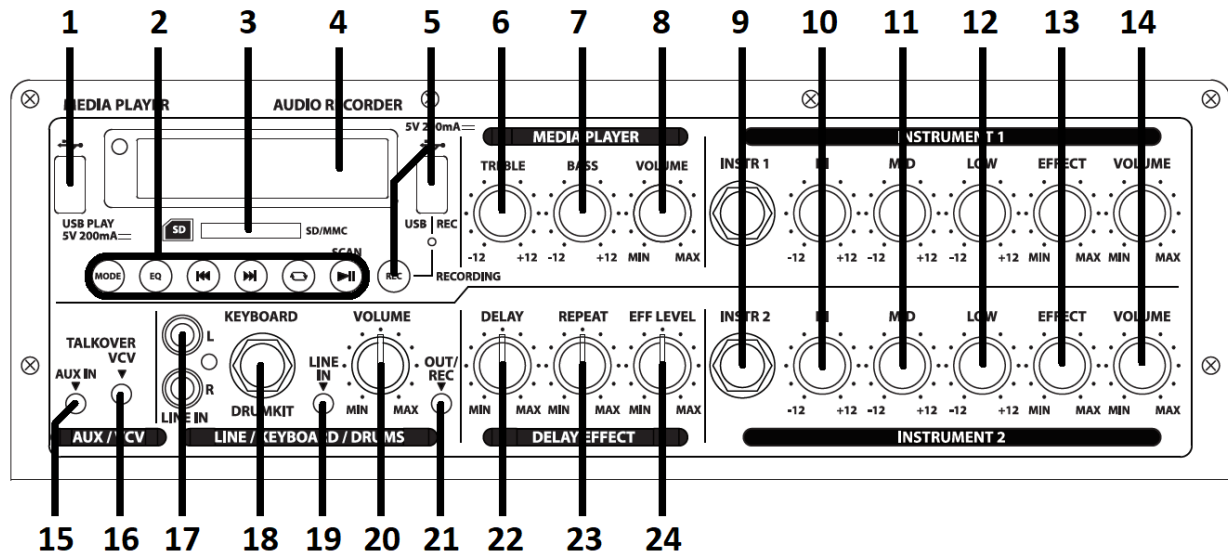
1 2 3 4 5 6 7 8 9 10 11 12 13 14

MEDIA PLAYER

AUDIO RECORDER

5V 200mA

MEDIA PLAYER

INSTRUMENT 1

USB PLAY 5V 200mA

SD

SD/MMC

USB | REC

TREBLE

-12 +12

BASS

-12 +12

VOLUME

MIN MAX

INSTR 1

HI

-12 +12

MID

-12 +12

LOW

-12 +12

EFFECT

MIN MAX

VOLUME

MIN MAX

SCAN

MODE EQ REC

RECORDING

TALKOVER VCV

AUX IN

L

R

LINE IN

KEYBOARD

DRUMKIT

LINE IN

VOLUME

MIN MAX

OUT/ REC

DELAY

MIN MAX

REPEAT

MIN MAX

EFF LEVEL

MIN MAX

INSTR 2

HI

-12 +12

MID

-12 +12

LOW

-12 +12

EFFECT

MIN MAX

VOLUME

MIN MAX

AUX / VCV

LINE / KEYBOARD / DRUMS

DELAY EFFECT

INSTRUMENT 2

15 16 17 18 19 20 21 22 23 24